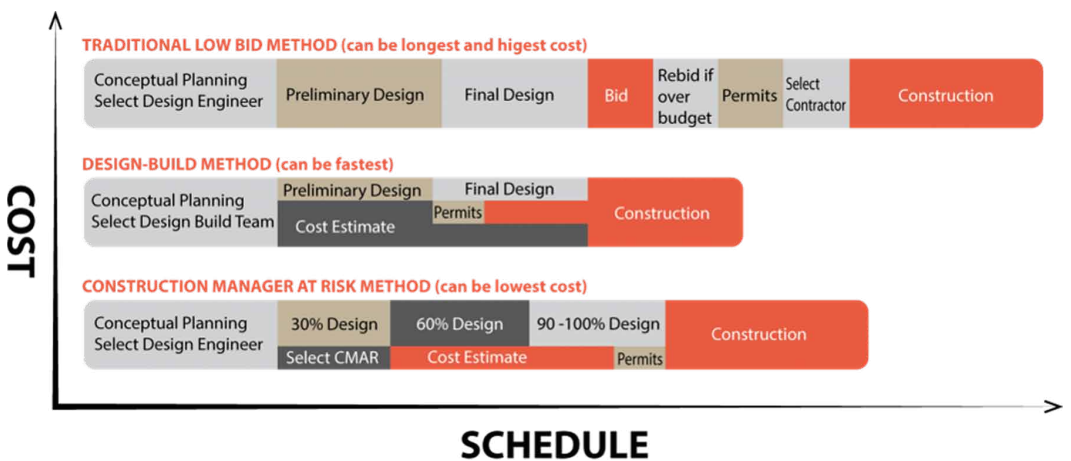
COST

TRADITIONAL LOW BID METHOD (can be longest and higest cost)

Conceptual Planning Select Design Engineer | Preliminary Design | Final Design | Bid | Rebid if over budget | Permits | Select Contractor | Construction

DESIGN-BUILD METHOD (can be fastest)

Conceptual Planning Select Design Build Team | Preliminary Design | Final Design | Cost Estimate | Permits | Construction

CONSTRUCTION MANAGER AT RISK METHOD (can be lowest cost)

Conceptual Planning Select Design Engineer | 30% Design | 60% Design | 90 -100% Design | Construction | Select CMAR | Cost Estimate | Permits

SCHEDULE